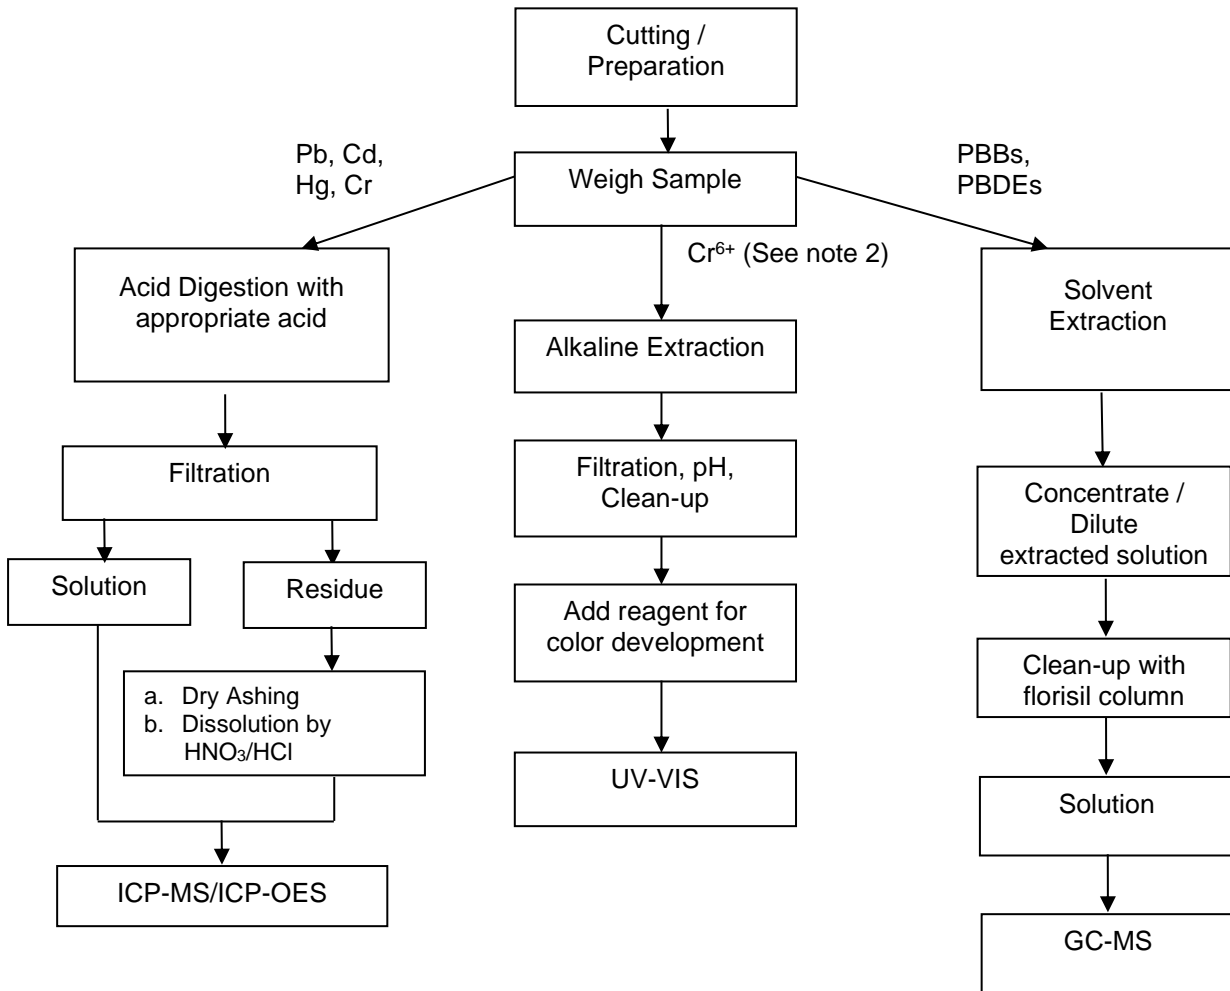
Cutting / Preparation

Weigh Sample

Pb, Cd, Hg, Cr

PBBs, PBDEs

$Cr^{6+}$ (See note 2)

Acid Digestion with appropriate acid

Filtration

Solution

Residue

a. Dry Ashing
b. Dissolution by $HNO_3$/HCl

ICP-MS/ICP-OES

Alkaline Extraction

Filtration, pH, Clean-up

Add reagent for color development

UV-VIS

Solvent Extraction

Concentrate / Dilute extracted solution

Clean-up with florisil column

Solution

GC-MS